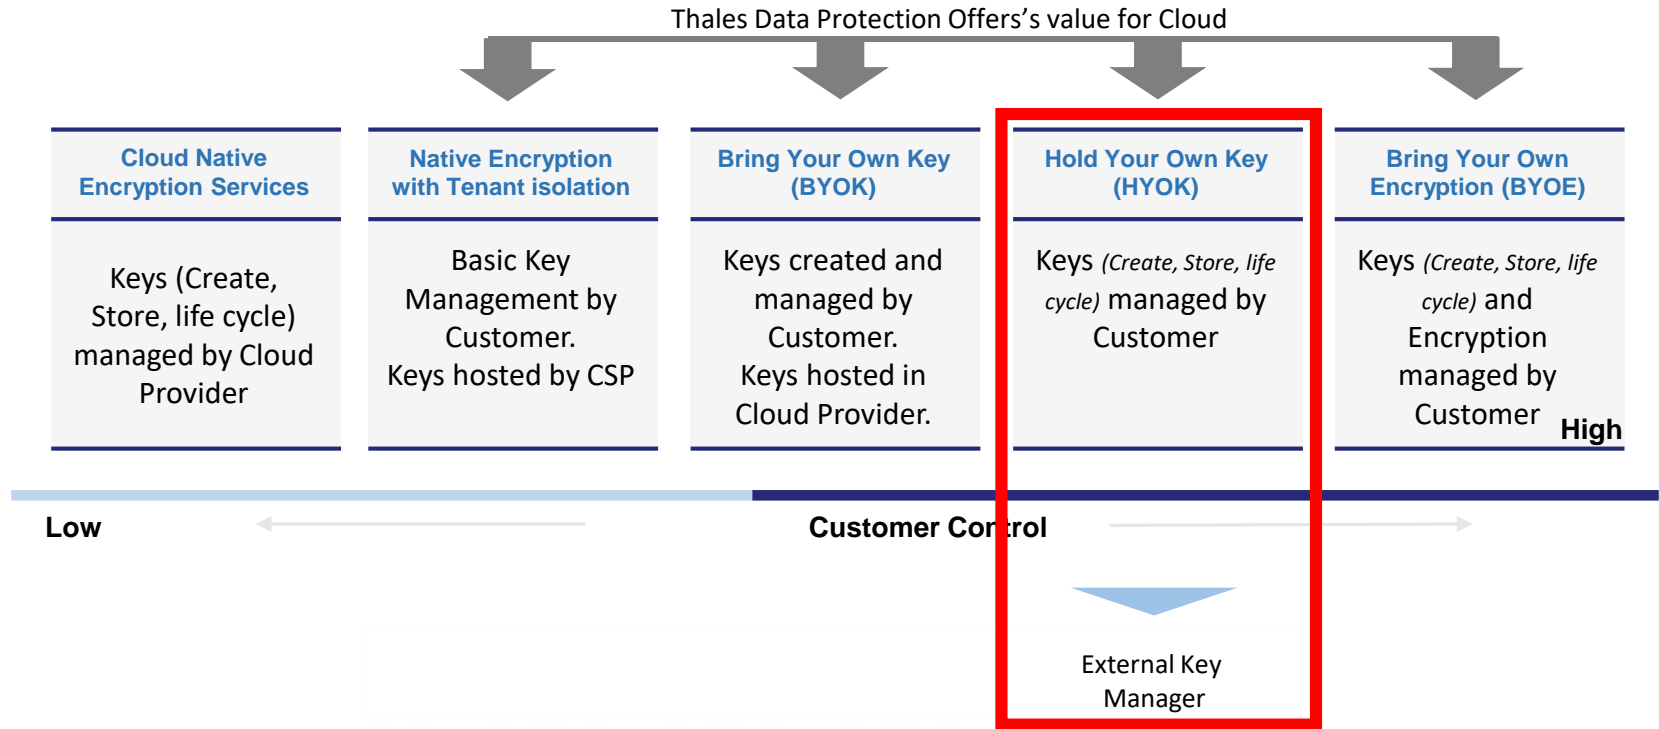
Thales Data Protection Offers's value for Cloud

Cloud Native Encryption Services

Keys (Create, Store, life cycle) managed by Cloud Provider

Native Encryption with Tenant isolation

Basic Key Management by Customer. Keys hosted by CSP

Bring Your Own Key (BYOK)

Keys created and managed by Customer. Keys hosted in Cloud Provider.

Hold Your Own Key (HYOK)

Keys *(Create, Store, life cycle)* managed by Customer

Bring Your Own Encryption (BYOE)

Keys *(Create, Store, life cycle)* and Encryption managed by Customer

High

Low

Customer Control

External Key Manager